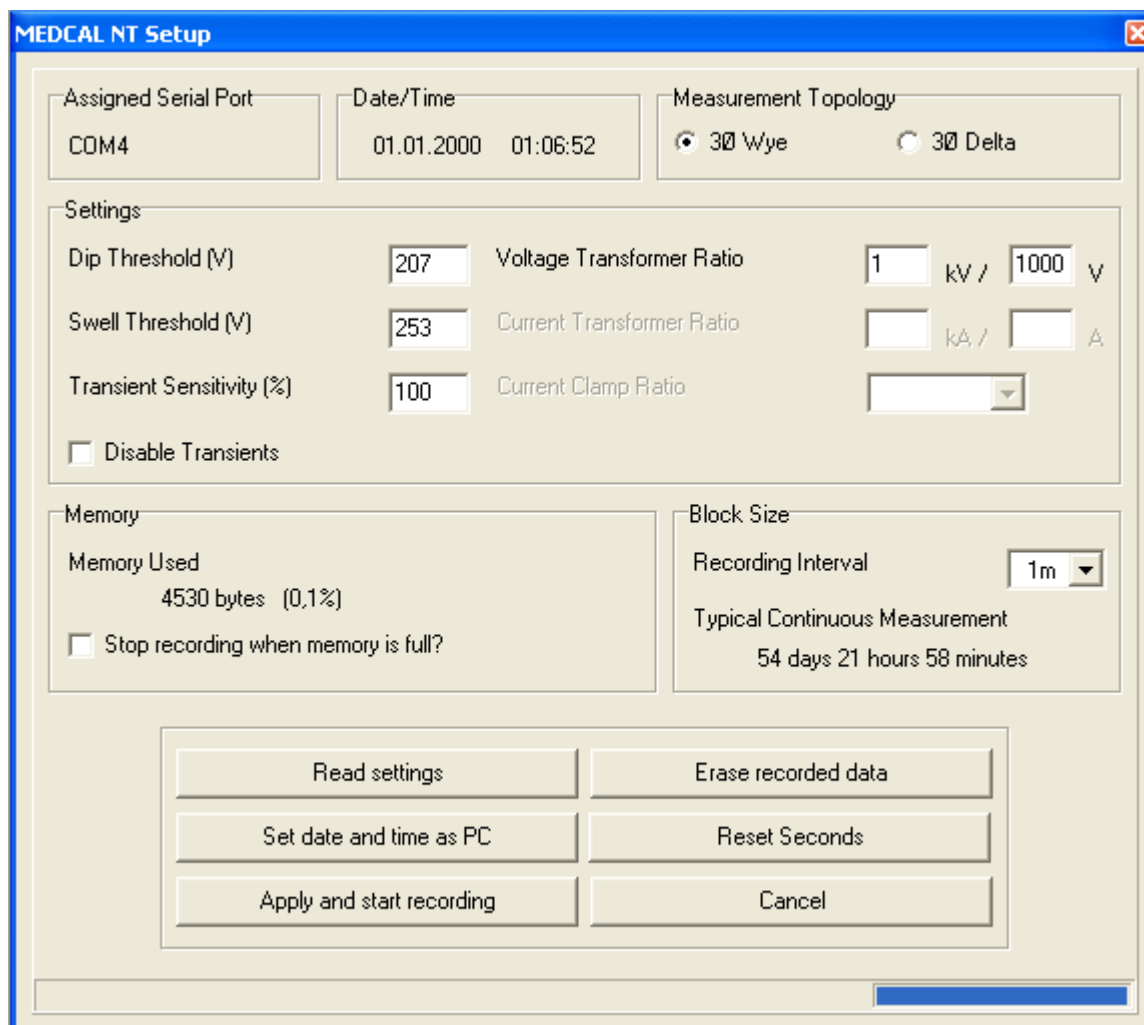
MEDCAL NT Setup

Assigned Serial Port
COM4

Date/Time
01.01.2000 01:06:52

Measurement Topology
3Ø Wye
3Ø Delta

Settings
Dip Threshold (V) 207
Swell Threshold (V) 253
Transient Sensitivity (%) 100
Disable Transients
Voltage Transformer Ratio 1 kV / 1000 V
Current Transformer Ratio kA / A
Current Clamp Ratio

Memory
Memory Used
4530 bytes (0,1%)
Stop recording when memory is full?

Block Size
Recording Interval 1m
Typical Continuous Measurement
54 days 21 hours 58 minutes

Read settings
Erase recorded data
Set date and time as PC
Reset Seconds
Apply and start recording
Cancel